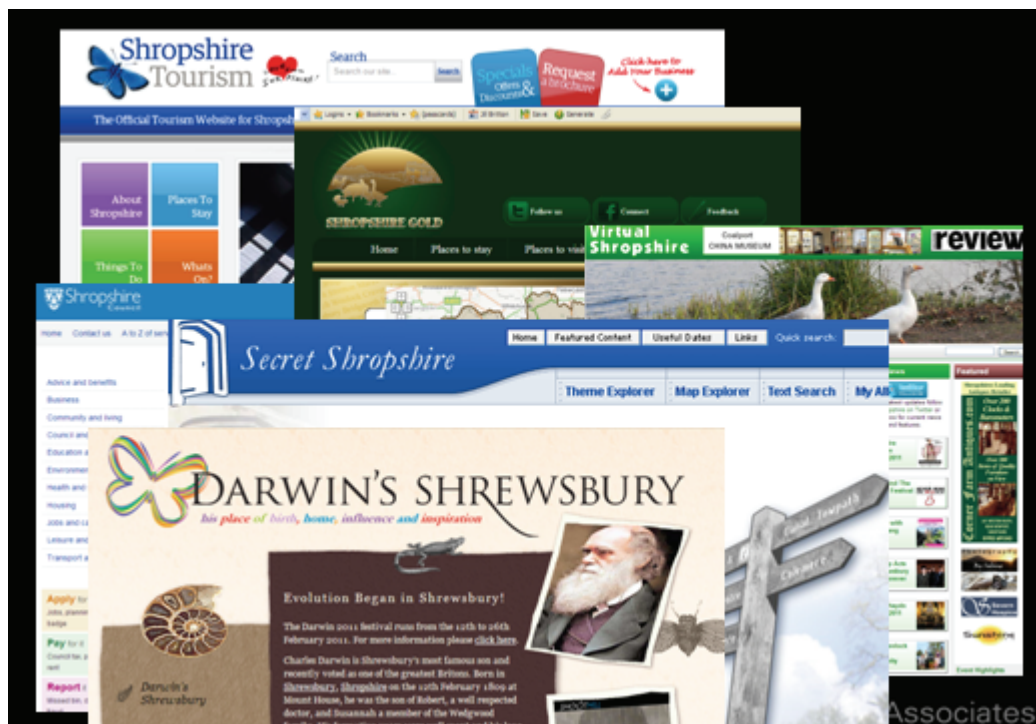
Shropshire Tourism

Search

Search our site...

Search

Specials Offers & Discounts

Request a brochure

Click here to Add Your Business

The Official Tourism Website for Shropsh

About Shropshire

Places To Stay

Things To Do

Whats On?

Logins Bookmarks Passcards Save Generate

SHROPSHIRE GOLD

Follow us

Connect

Feedback

Home

Places to stay

Places to visit

Virtual Shropshire

Coalport CHINA MUSEUM

review

Shropshire Council

Home Contact us A to Z of serv

Advice and benefits

Business

Community and living

Council and

Education a

Environmen

Health and

Housing

Jobs and ca

Leisure and

Transport a

Apply

Pay

Report

Secret Shropshire

Home

Featured Content

Useful Dates

Links

Quick search:

Theme Explorer

Map Explorer

Text Search

My Al

Featured

DARWIN'S SHREWSBURY

his place of birth, home, influence and inspiration

Evolution Began in Shrewsbury!

The Darwin 2011 festival runs from the 12th to 26th February 2011. For more information please click here.

Charles Darwin is Shrewsbury's most famous son and recently voted as one of the greatest Britons. Born in Shrewsbury, Shropshire on the 12th February 1809 at Mount House, he was the son of Robert, a well respected doctor, and Susannah a member of the Wedgwood

Darwin's Shrewsbury

Associates